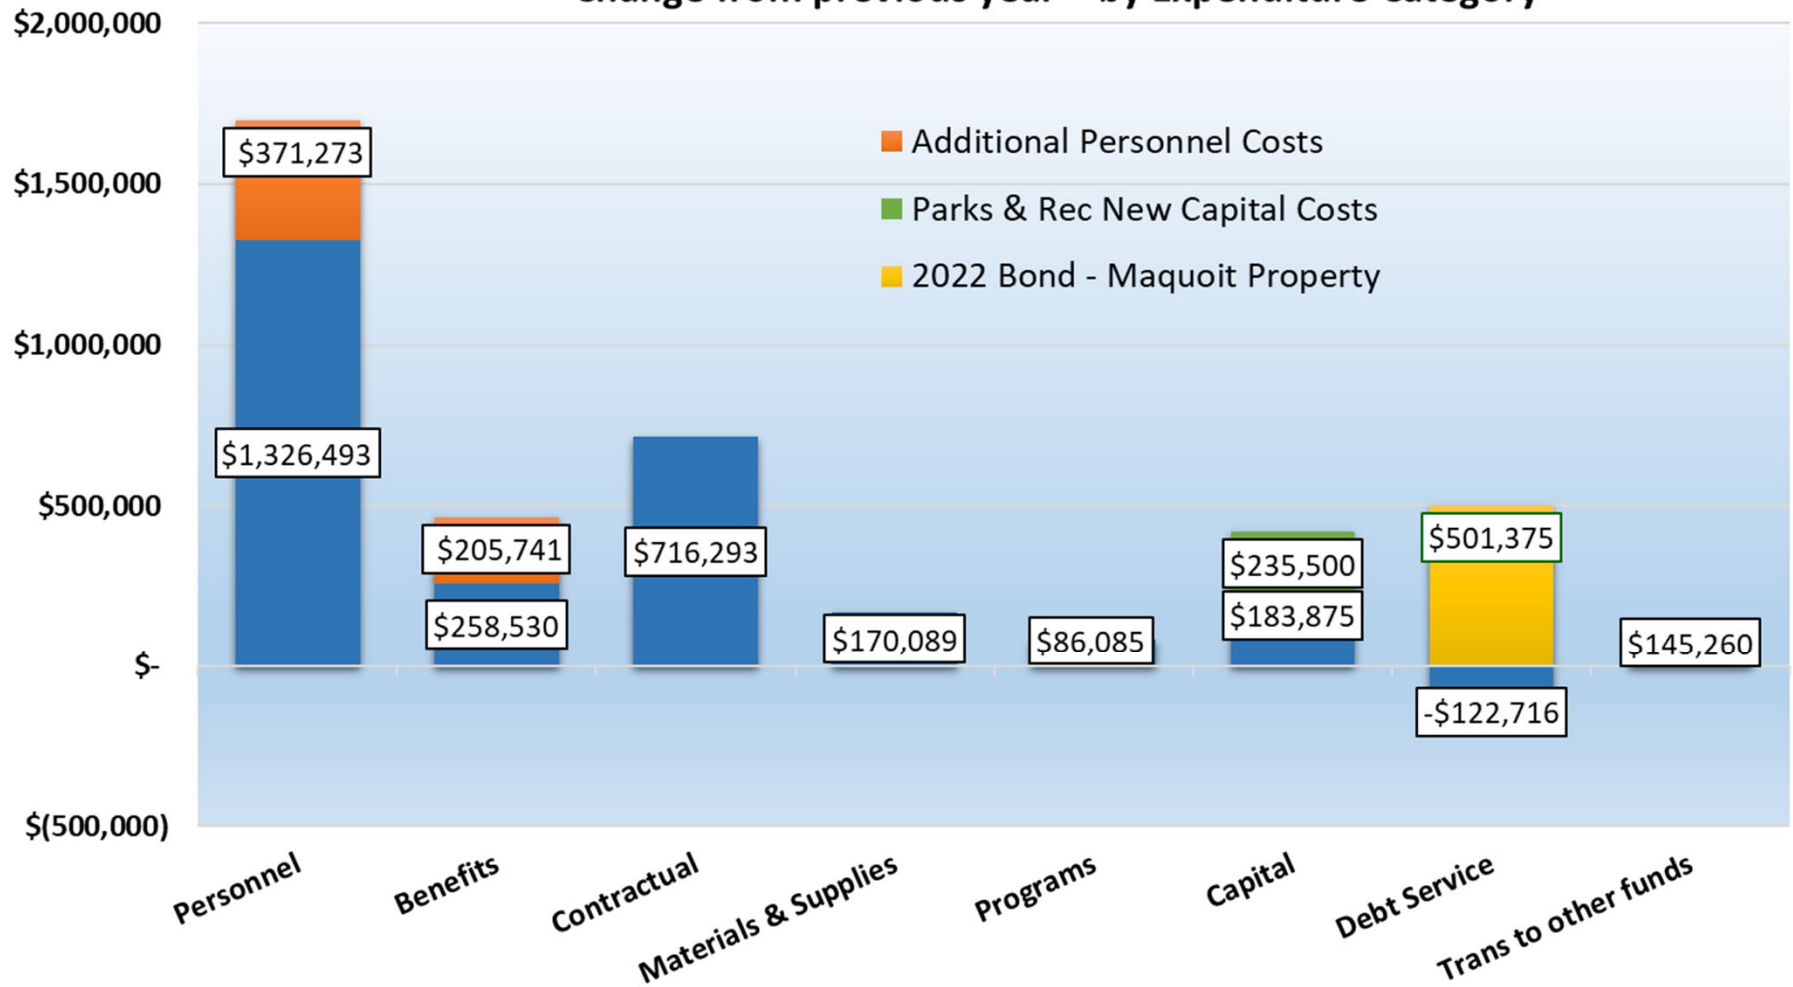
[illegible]

Additional Personnel Costs
Parks & Rec New Capital Costs
2022 Bond - Maquoit Property

$2,000,000
$1,500,000
$1,000,000
$500,000
$-
$(500,000)

$371,273
$1,326,493
$205,741
$258,530
$716,293
$170,089
$86,085
$235,500
$183,875
$501,375
-$122,716
$145,260

Personnel
Benefits
Contractual
Materials & Supplies
Programs
Capital
Debt Service
Trans to other funds